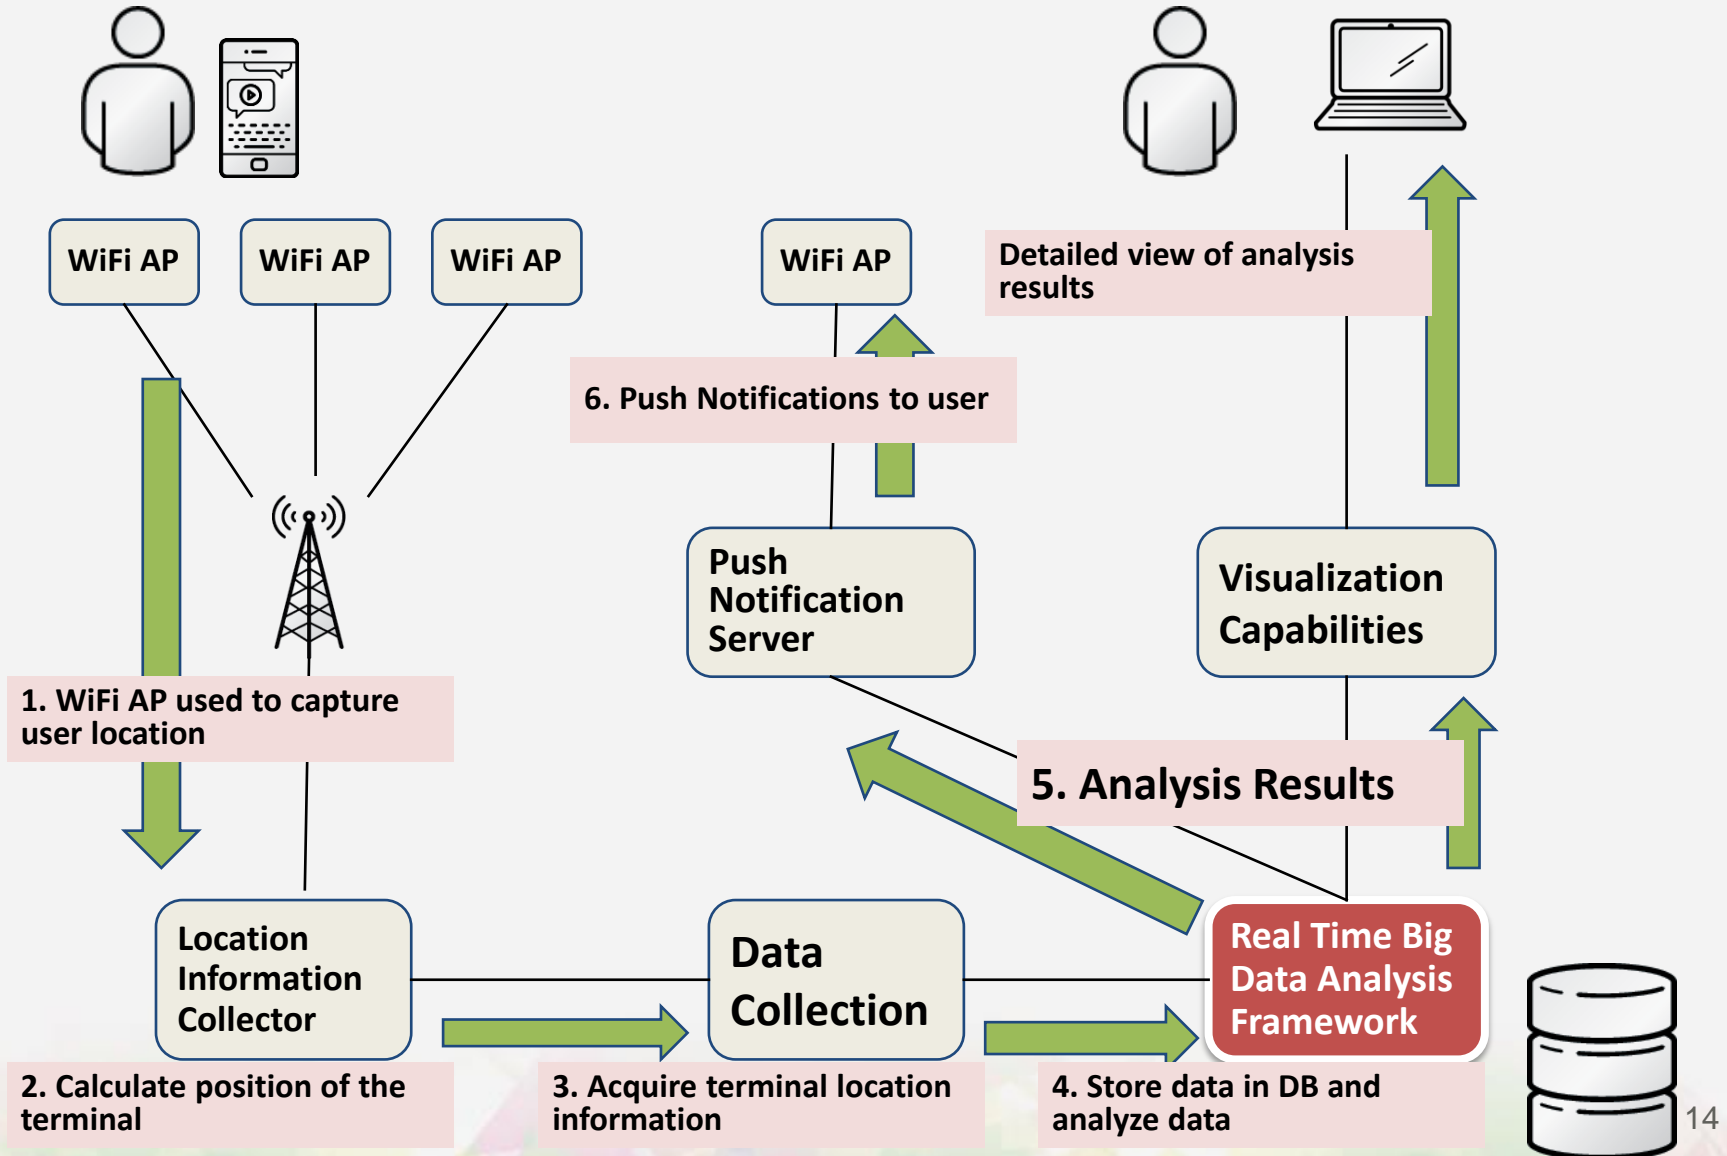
WiFi AP

WiFi AP

WiFi AP

WiFi AP

Detailed view of analysis results

6. Push Notifications to user

Push Notification Server

Visualization Capabilities

1. WiFi AP used to capture user location

5. Analysis Results

Location Information Collector

Data Collection

Real Time Big Data Analysis Framework

2. Calculate position of the terminal

3. Acquire terminal location information

4. Store data in DB and analyze data

14